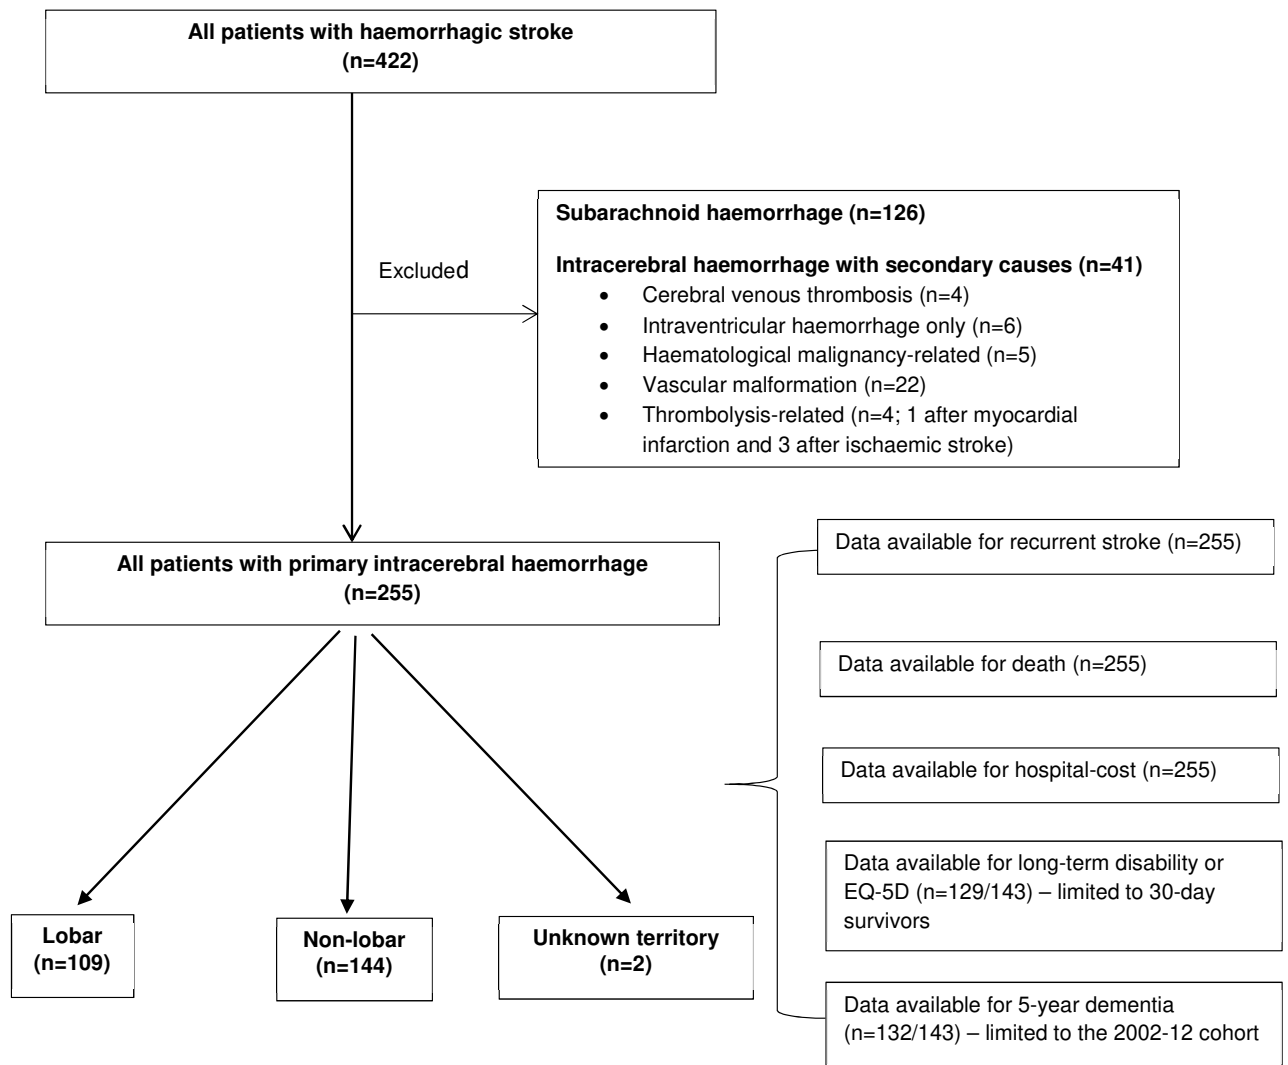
All patients with haemorrhagic stroke
(n=422)

Excluded

Subarachnoid haemorrhage (n=126)

Intracerebral haemorrhage with secondary causes (n=41)
- Cerebral venous thrombosis (n=4)
- Intraventricular haemorrhage only (n=6)
- Haematological malignancy-related (n=5)
- Vascular malformation (n=22)
- Thrombolysis-related (n=4; 1 after myocardial infarction and 3 after ischaemic stroke)

All patients with primary intracerebral haemorrhage
(n=255)

Lobar
(n=109)

Non-lobar
(n=144)

Unknown territory
(n=2)

Data available for recurrent stroke (n=255)

Data available for death (n=255)

Data available for hospital-cost (n=255)

Data available for long-term disability or EQ-5D (n=129/143) – limited to 30-day survivors

Data available for 5-year dementia (n=132/143) – limited to the 2002-12 cohort